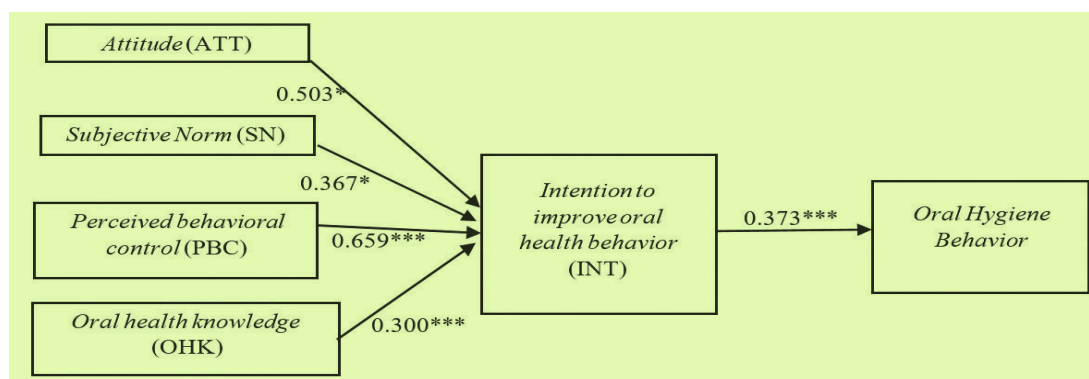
Attitude (ATT)

0.503*

Subjective Norm (SN)

0.367*

Perceived behavioral control (PBC)

0.659***

Oral health knowledge (OHK)

0.300***

Intention to improve oral health behavior (INT)

0.373***

Oral Hygiene Behavior